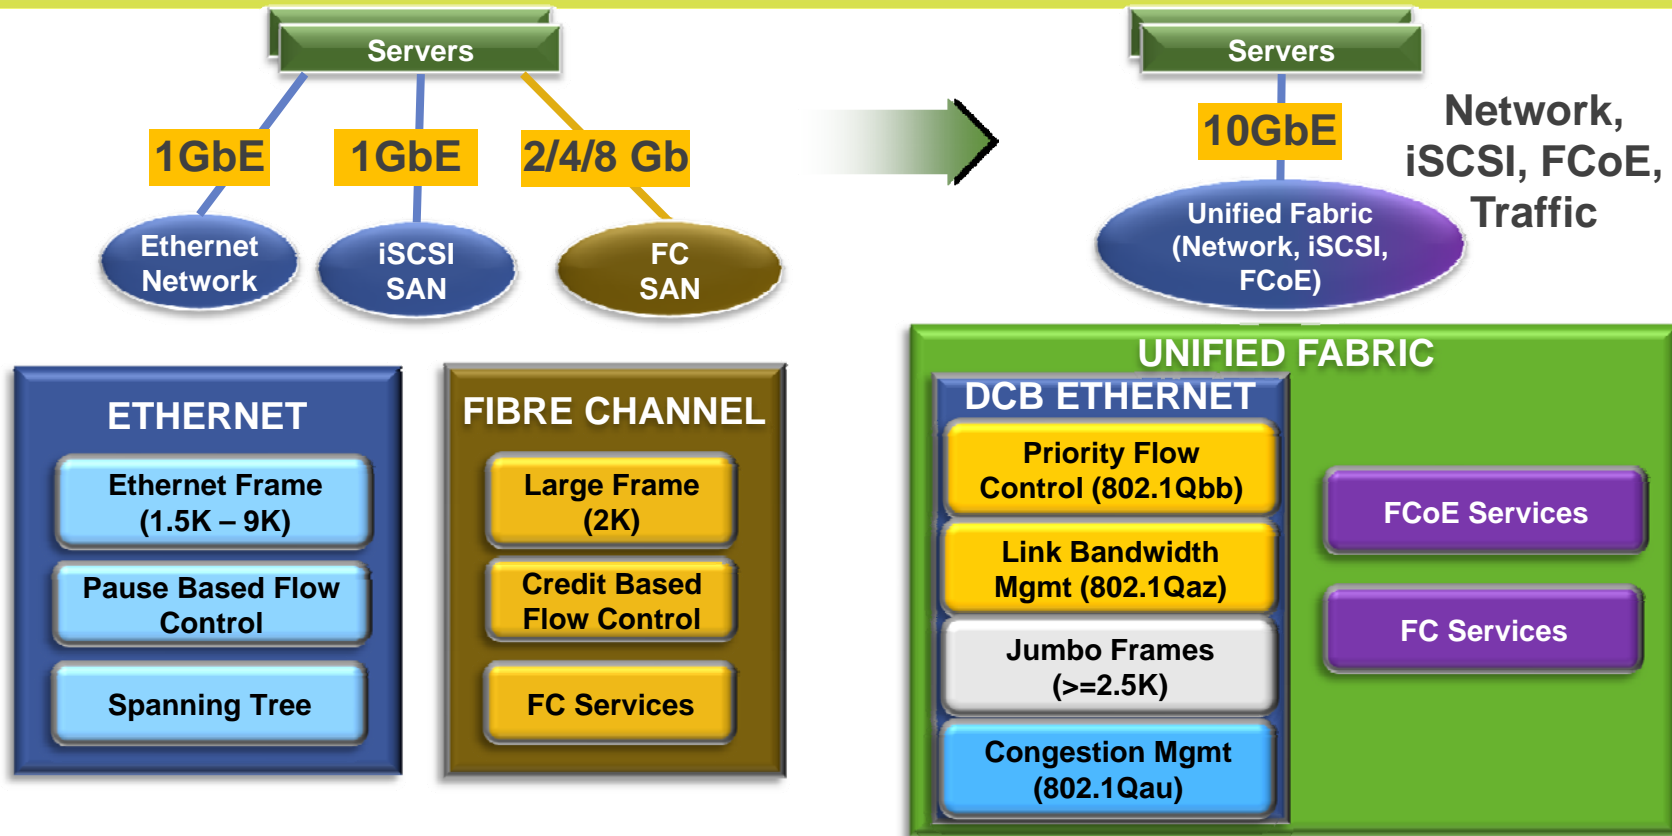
Servers

1GbE

1GbE

2/4/8 Gb

Ethernet Network

iSCSI SAN

FC SAN

Servers

10GbE

Unified Fabric (Network, iSCSI, FCoE)

Network, iSCSI, FCoE, Traffic

ETHERNET

Ethernet Frame (1.5K – 9K)

Pause Based Flow Control

Spanning Tree

FIBRE CHANNEL

Large Frame (2K)

Credit Based Flow Control

FC Services

UNIFIED FABRIC

DCB ETHERNET

Priority Flow Control (802.1Qbb)

Link Bandwidth Mgmt (802.1Qaz)

Jumbo Frames (>=2.5K)

Congestion Mgmt (802.1Qau)

FCoE Services

FC Services